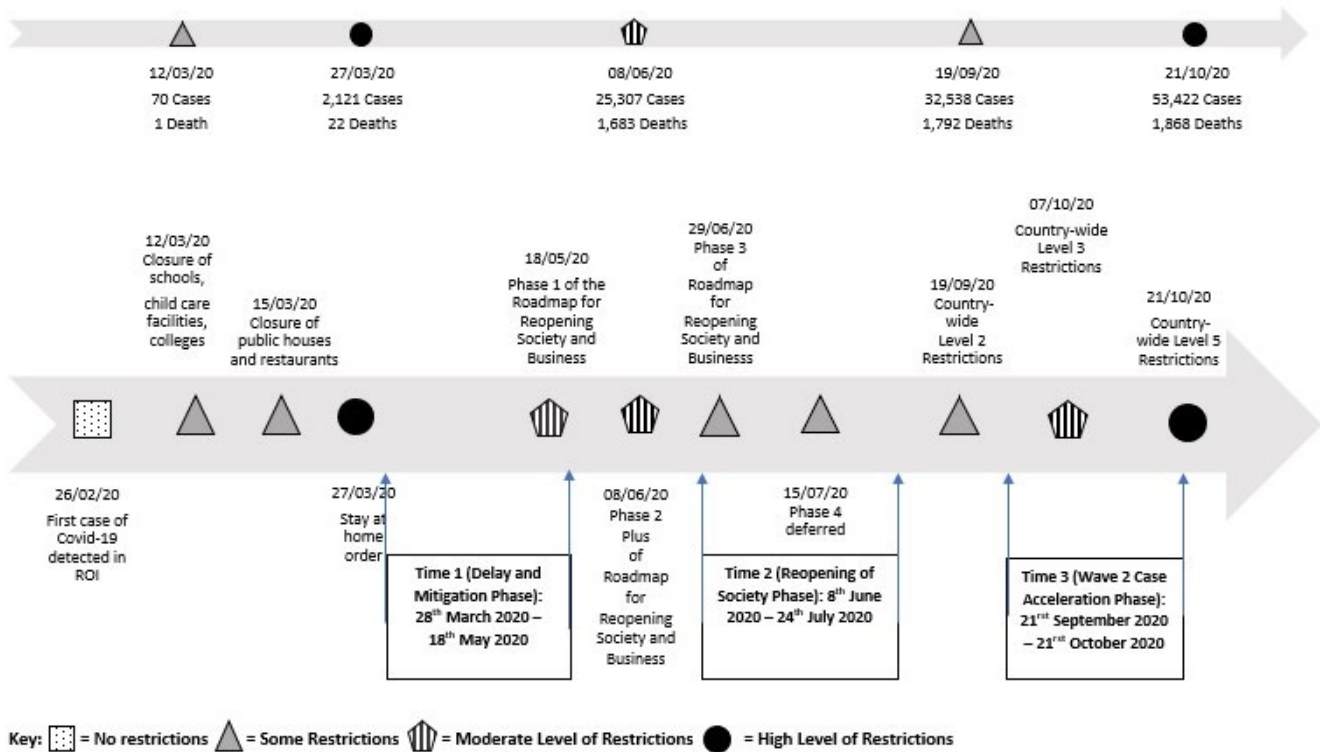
12/03/20
70 Cases
1 Death

27/03/20
2,121 Cases
22 Deaths

08/06/20
25,307 Cases
1,683 Deaths

19/09/20
32,538 Cases
1,792 Deaths

21/10/20
53,422 Cases
1,868 Deaths

12/03/20
Closure of schools, child care facilities, colleges

15/03/20
Closure of public houses and restaurants

18/05/20
Phase 1 of the Roadmap for Reopening Society and Business

29/06/20
Phase 3 of Roadmap for Reopening Society and Businesss

19/09/20
Country-wide Level 2 Restrictions

07/10/20
Country-wide Level 3 Restrictions

21/10/20
Country-wide Level 5 Restrictions

26/02/20
First case of Covid-19 detected in ROI

27/03/20
Stay at home order

Time 1 (Delay and Mitigation Phase): 28$^{th}$ March 2020 – 18$^{th}$ May 2020

08/06/20
Phase 2 Plus of Roadmap for Reopening Society and Business

15/07/20
Phase 4 deferred

Time 2 (Reopening of Society Phase): 8$^{th}$ June 2020 – 24$^{th}$ July 2020

Time 3 (Wave 2 Case Acceleration Phase): 21$^{rst}$ September 2020 – 21$^{rst}$ October 2020

Key: = No restrictions = Some Restrictions = Moderate Level of Restrictions = High Level of Restrictions